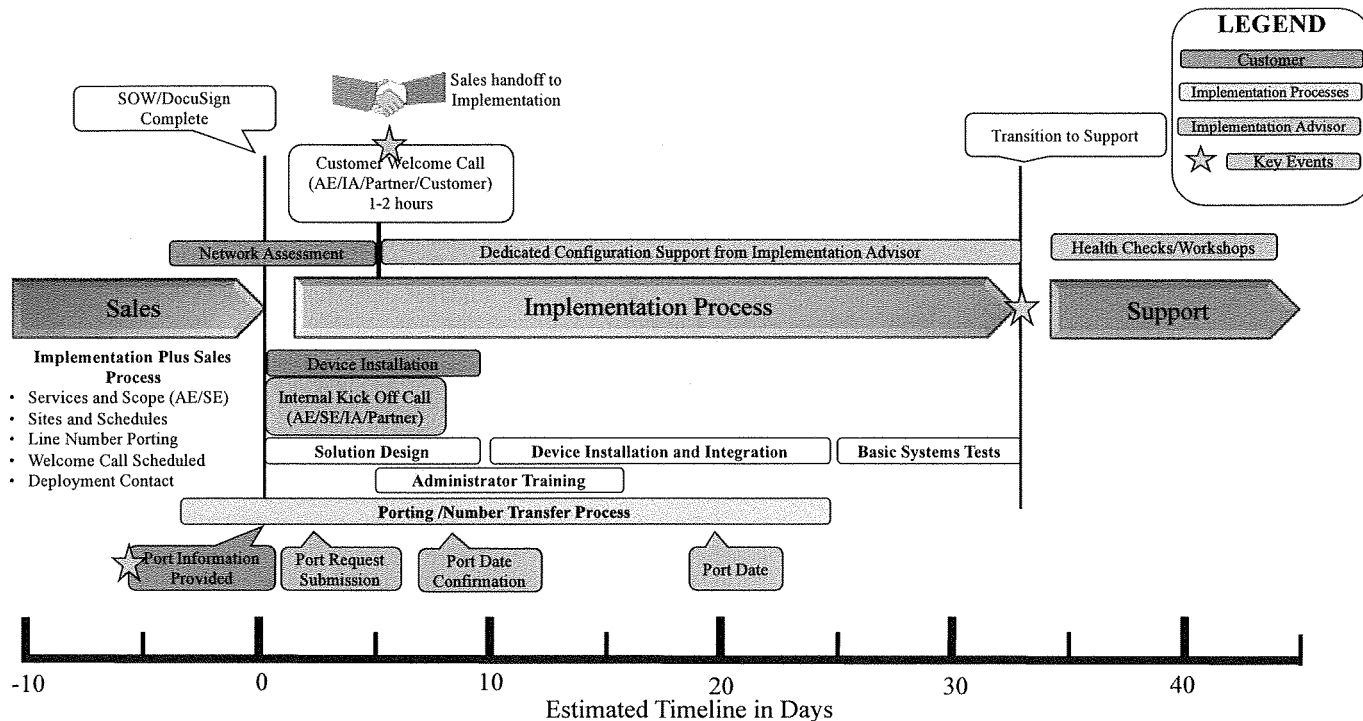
LEGEND
Customer
Implementation Processes
Implementation Advisor
Key Events

Sales handoff to Implementation

SOW/DocuSign Complete

Customer Welcome Call (AE/IA/Partner/Customer) 1-2 hours

Transition to Support

Network Assessment

Dedicated Configuration Support from Implementation Advisor

Health Checks/Workshops

Sales

Implementation Process

Support

Implementation Plus Sales Process
• Services and Scope (AE/SE)
• Sites and Schedules
• Line Number Porting
• Welcome Call Scheduled
• Deployment Contact

Device Installation

Internal Kick Off Call (AE/SE/IA/Partner)

Solution Design

Device Installation and Integration

Basic Systems Tests

Administrator Training

Porting /Number Transfer Process

Port Information Provided

Port Request Submission

Port Date Confirmation

Port Date

-10 0 10 20 30 40

Estimated Timeline in Days